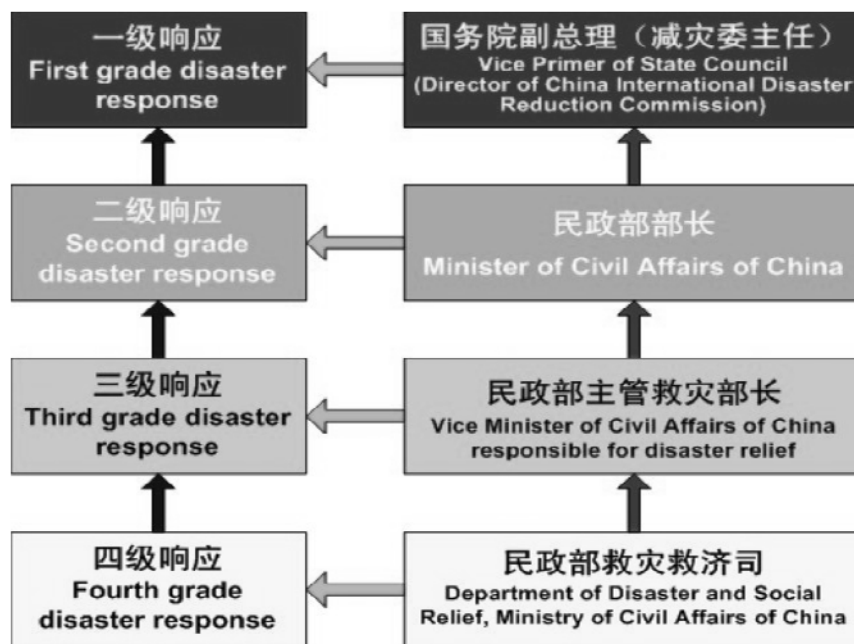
一级响应
First grade disaster response

国务院副总理（减灾委主任）
Vice Primer of State Council
(Director of China International Disaster Reduction Commission)

二级响应
Second grade disaster response

民政部部长
Minister of Civil Affairs of China

三级响应
Third grade disaster response

民政部主管救灾部长
Vice Minister of Civil Affairs of China responsible for disaster relief

四级响应
Fourth grade disaster response

民政部救灾救济司
Department of Disaster and Social Relief, Ministry of Civil Affairs of China